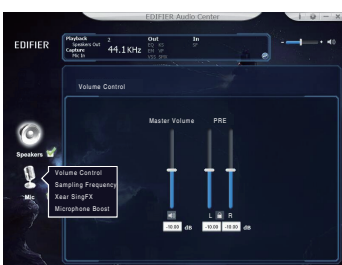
EDIFIER Audio Center

EDIFIER

Playback
Speakers Out
Capture
Mic In

2

44.1KHz

Out
EQ
EM
XSS

In

Volume Control

Master Volume

PRE

Speakers

Mic

Volume Control
Sampling Frequency
Xear SingFX
Microphone Boost

L
R

-10.00 dB

-10.00

-10.00 dB